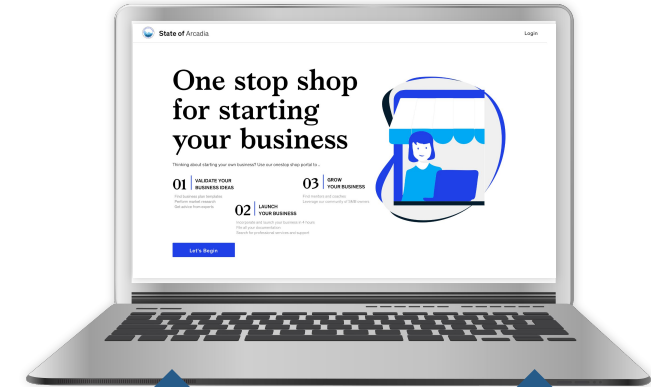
State of Arcadia

Login

One stop shop for starting your business

Thinking about starting your own business? Use our onestop shop portal to...

01 VALIDATE YOUR BUSINESS IDEAS

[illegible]

02 LAUNCH YOUR BUSINESS

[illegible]

03 GROW YOUR BUSINESS

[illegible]

Let's Begin